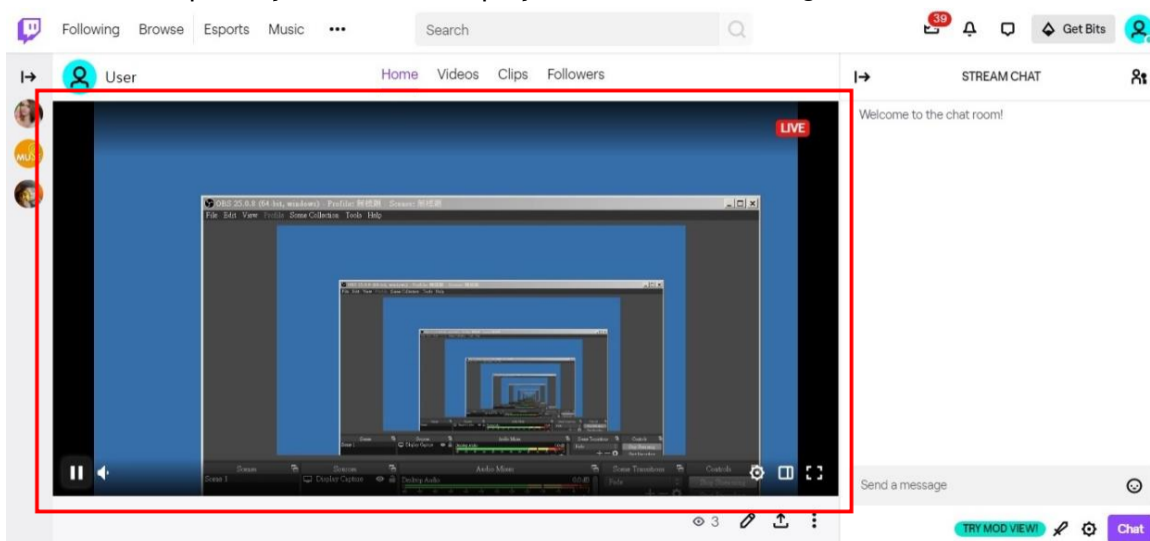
Following Browse Esports Music •••

Search

39

Get Bits

User

Home Videos Clips Followers

STREAM CHAT

Welcome to the chat room!

LIVE

OBS 25.0.8 (64-bit, windows) - Profile: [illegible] - Scenes: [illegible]

File Edit View Profile Scene Collection Tools Help

Scenes Sources Audio Mixer Scene Transitions Controls

Scene 1 Display Capture Desktop Audio Fade

Send a message

3

TRY MOD VIEW!

Chat